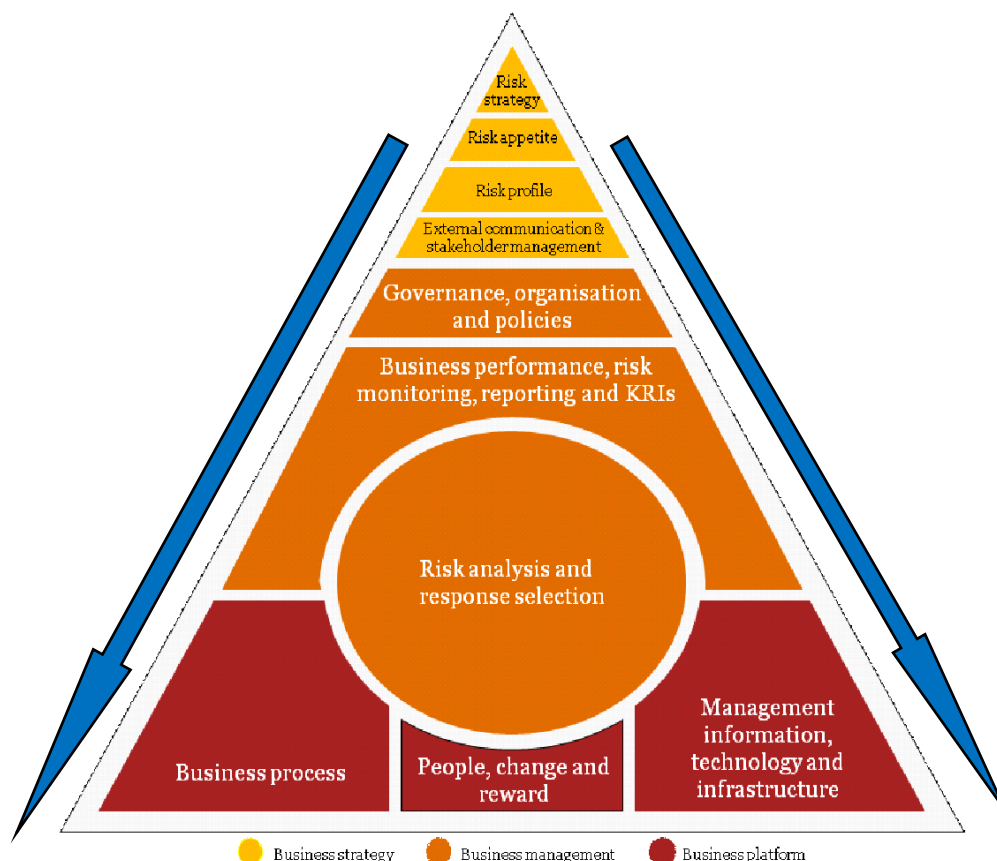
Risk strategy

Risk appetite

Risk profile

External communication & stakeholder management

Governance, organisation and policies

Business performance, risk monitoring, reporting and KRIs

Risk analysis and response selection

Business process

People, change and reward

Management information, technology and infrastructure

Business strategy
Business management
Business platform